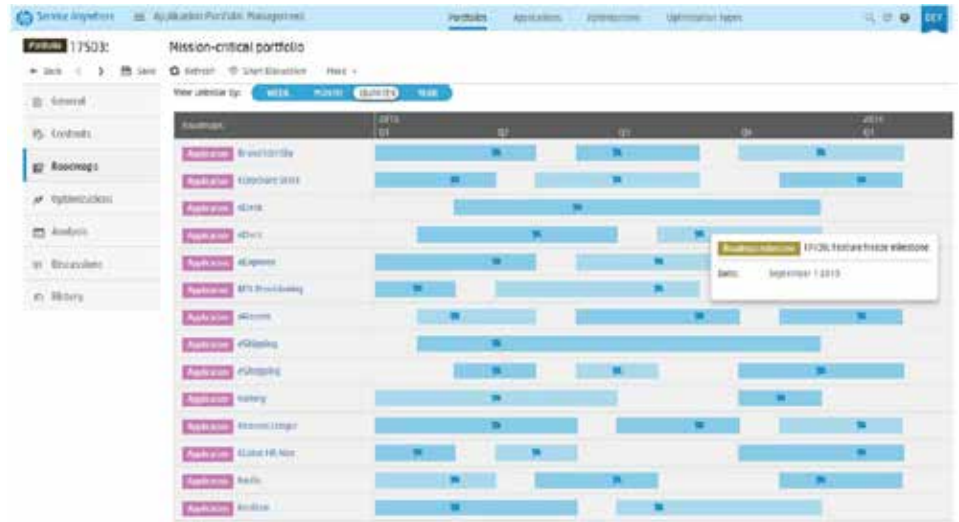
Service Anywhere ☰ Application Portfolio Management Portfolios Applications Optimizations Optimization types DEF

Portfolio 17503: Mission-critical portfolio

← Back < > Save Refresh Start Discussion More

General
Contracts
Roadmaps
Optimizations
Analysis
Discussions
History

View calendar by: WEEK MONTH QUARTER YEAR

| Roadmaps | 2015 Q1 | Q2 | Q3 | Q4 | 2016 Q1 |
|---|---|---|---|---|---|
| Application BrowserStrike | | | | | |
| Application Exchange 2010 | | | | | |
| Application eDesk | | | | | |
| Application eDocs | | | | | |
| Application eExpense | | | | | |
| Application HPS Provisioning | | | | | |
| Application eAccess | | | | | |
| Application eShipping | | | | | |
| Application eShopping | | | | | |
| Application Gallery | | | | | |
| Application General Ledger | | | | | |
| Application Global HR Hire | | | | | |
| Application Nadia | | | | | |
| Application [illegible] | | | | | |

Roadmap milestone EDOCS feature freeze milestone
Date: September 1 2015